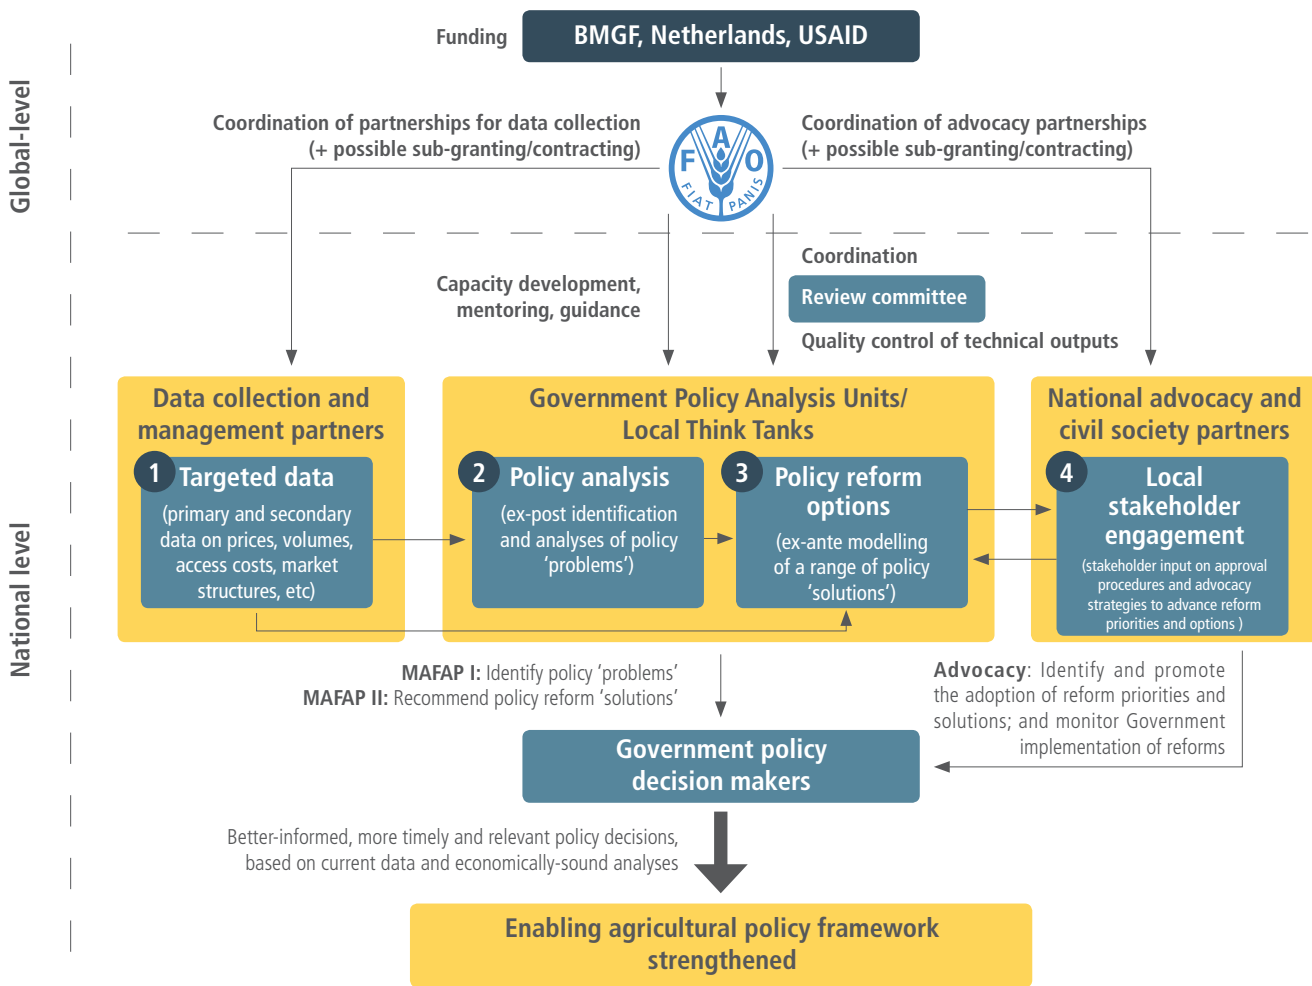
Global-level

Funding

BMGF, Netherlands, USAID

Coordination of partnerships for data collection (+ possible sub-granting/contracting)

F A O
FIAT PANIS

Coordination of advocacy partnerships (+ possible sub-granting/contracting)

National level

Capacity development, mentoring, guidance

Coordination

Review committee

Quality control of technical outputs

Data collection and management partners

1 Targeted data
(primary and secondary data on prices, volumes, access costs, market structures, etc)

Government Policy Analysis Units/ Local Think Tanks

2 Policy analysis
(ex-post identification and analyses of policy 'problems')

3 Policy reform options
(ex-ante modelling of a range of policy 'solutions')

National advocacy and civil society partners

4 Local stakeholder engagement
(stakeholder input on approval procedures and advocacy strategies to advance reform priorities and options )

MAFAP I: Identify policy 'problems'
MAFAP II: Recommend policy reform 'solutions'

Advocacy: Identify and promote the adoption of reform priorities and solutions; and monitor Government implementation of reforms

Government policy decision makers

Better-informed, more timely and relevant policy decisions, based on current data and economically-sound analyses

Enabling agricultural policy framework strengthened